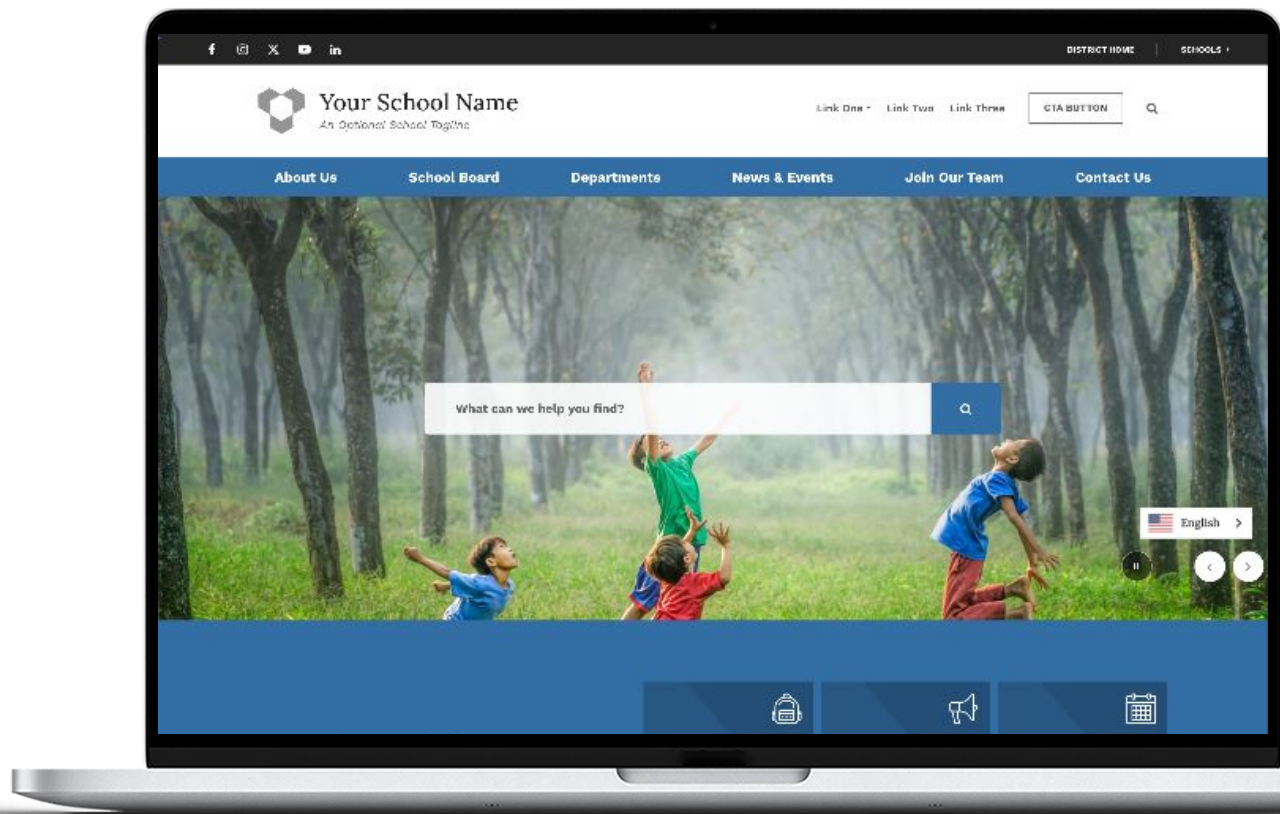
DISTRICT HOME | SCHOOLS ›

Your School Name
An Optional School Tagline

Link One ˅ Link Two Link Three CTA BUTTON

About Us School Board Departments News & Events Join Our Team Contact Us

What can we help you find?

English ›